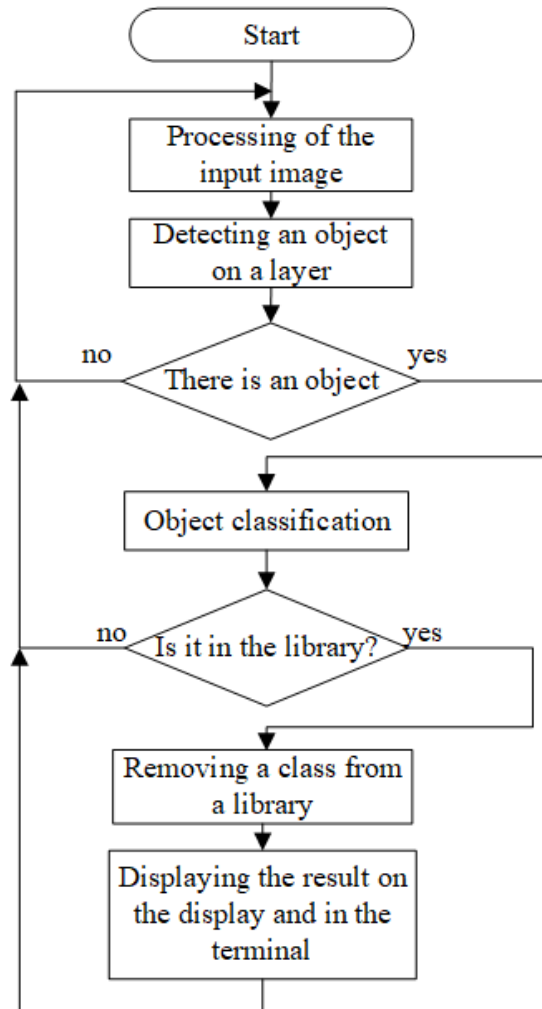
Start

Processing of the input image

Detecting an object on a layer

no

There is an object

yes

Object classification

no

Is it in the library?

yes

Removing a class from a library

Displaying the result on the display and in the terminal